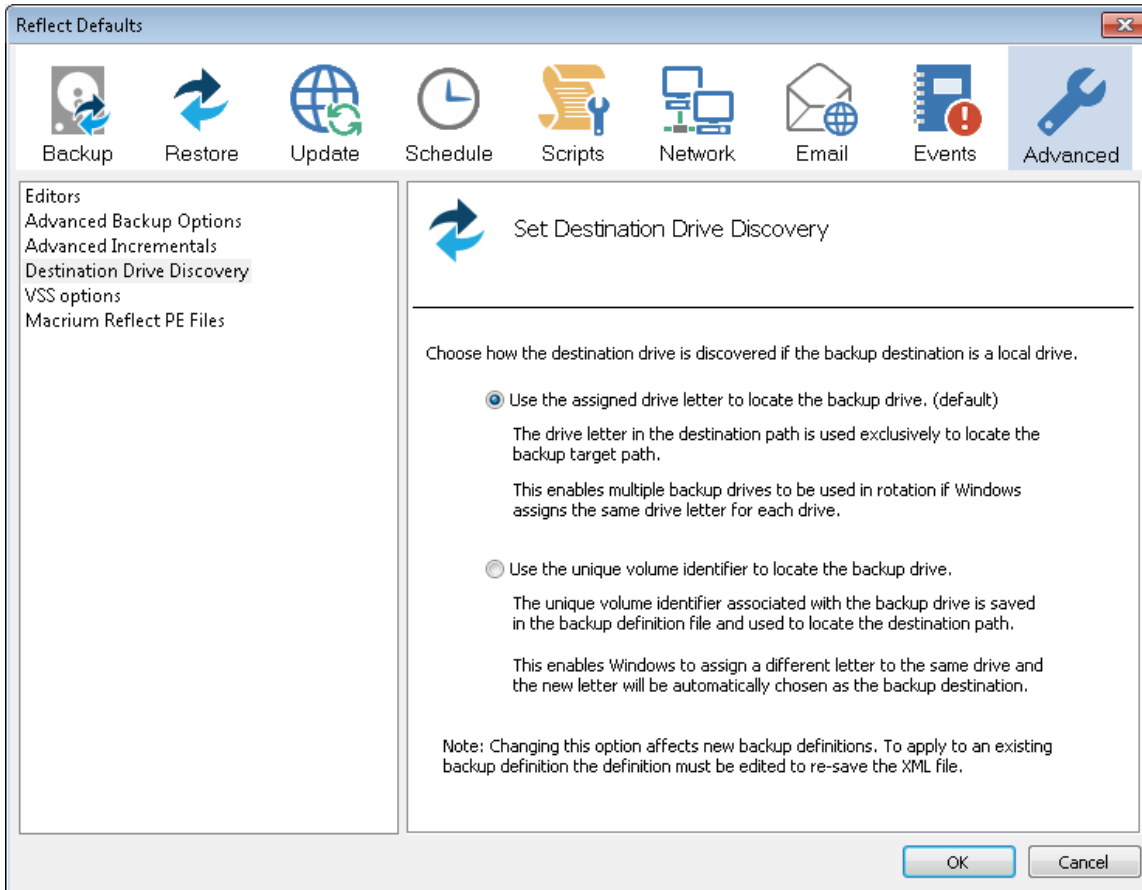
Reflect Defaults

Backup
Restore
Update
Schedule
Scripts
Network
Email
Events
Advanced

Editors
Advanced Backup Options
Advanced Incrementals
Destination Drive Discovery
VSS options
Macrium Reflect PE Files

Set Destination Drive Discovery

Choose how the destination drive is discovered if the backup destination is a local drive.

Use the assigned drive letter to locate the backup drive. (default)

The drive letter in the destination path is used exclusively to locate the backup target path.

This enables multiple backup drives to be used in rotation if Windows assigns the same drive letter for each drive.

Use the unique volume identifier to locate the backup drive.

The unique volume identifier associated with the backup drive is saved in the backup definition file and used to locate the destination path.

This enables Windows to assign a different letter to the same drive and the new letter will be automatically chosen as the backup destination.

Note: Changing this option affects new backup definitions. To apply to an existing backup definition the definition must be edited to re-save the XML file.

OK
Cancel